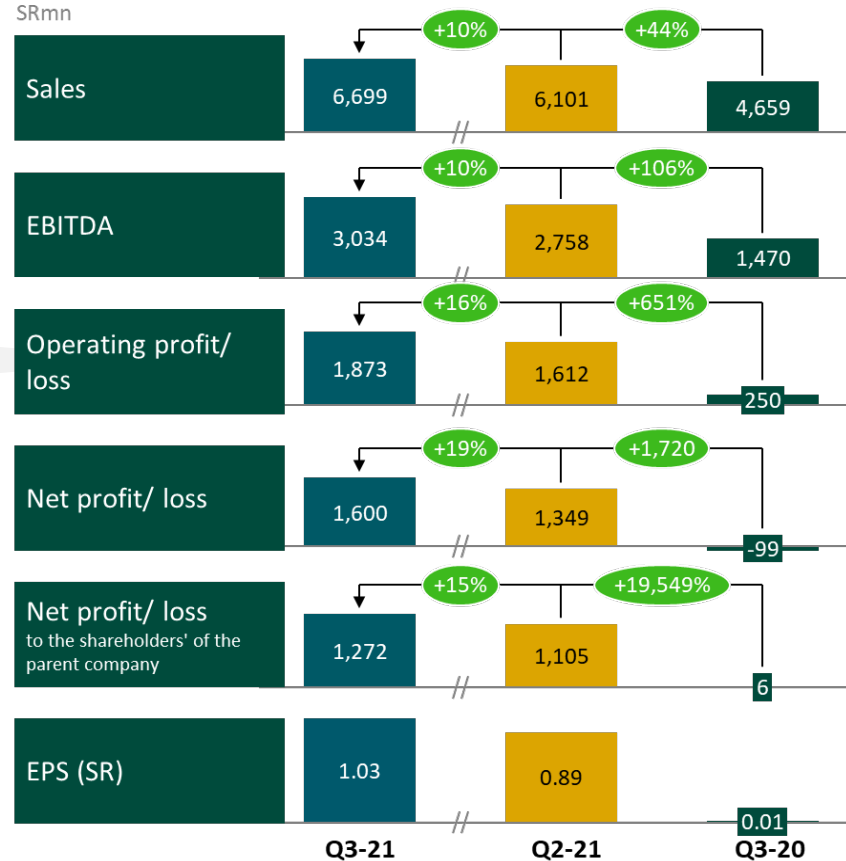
SRmn

| | Q3-21 | Q2-21 | Q3-20 |
|---|---|---|---|
| Sales | 6,699 | 6,101 | 4,659 |
| EBITDA | 3,034 | 2,758 | 1,470 |
| Operating profit/ loss | 1,873 | 1,612 | 250 |
| Net profit/ loss | 1,600 | 1,349 | -99 |
| Net profit/ loss to the shareholders' of the parent company | 1,272 | 1,105 | 6 |
| EPS (SR) | 1.03 | 0.89 | 0.01 |

Sales: +10% +44%
EBITDA: +10% +106%
Operating profit/ loss: +16% +651%
Net profit/ loss: +19% +1,720
Net profit/ loss to the shareholders' of the parent company: +15% +19,549%

//